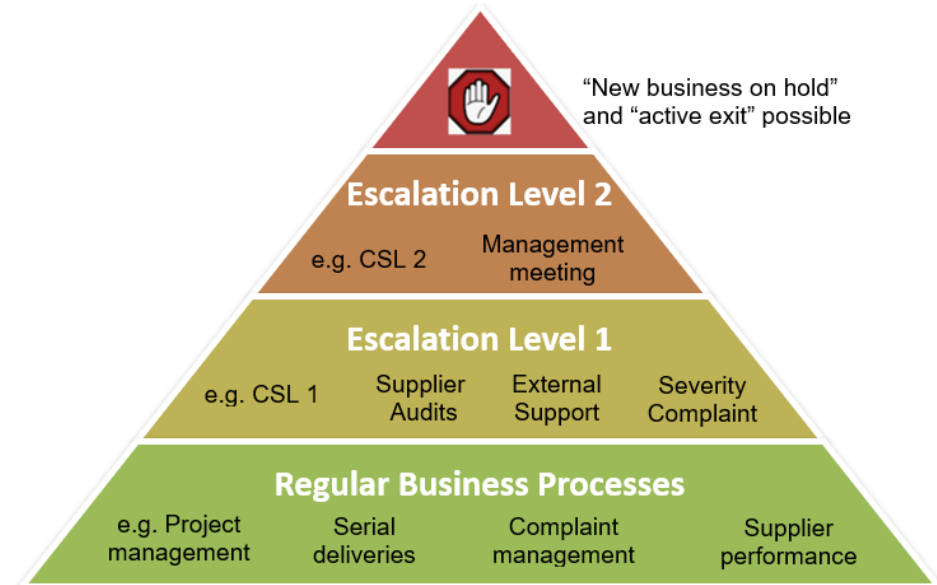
“New business on hold” and “active exit” possible

Escalation Level 2

e.g. CSL 2

Management meeting

Escalation Level 1

e.g. CSL 1

Supplier Audits

External Support

Severity Complaint

Regular Business Processes

e.g. Project management

Serial deliveries

Complaint management

Supplier performance